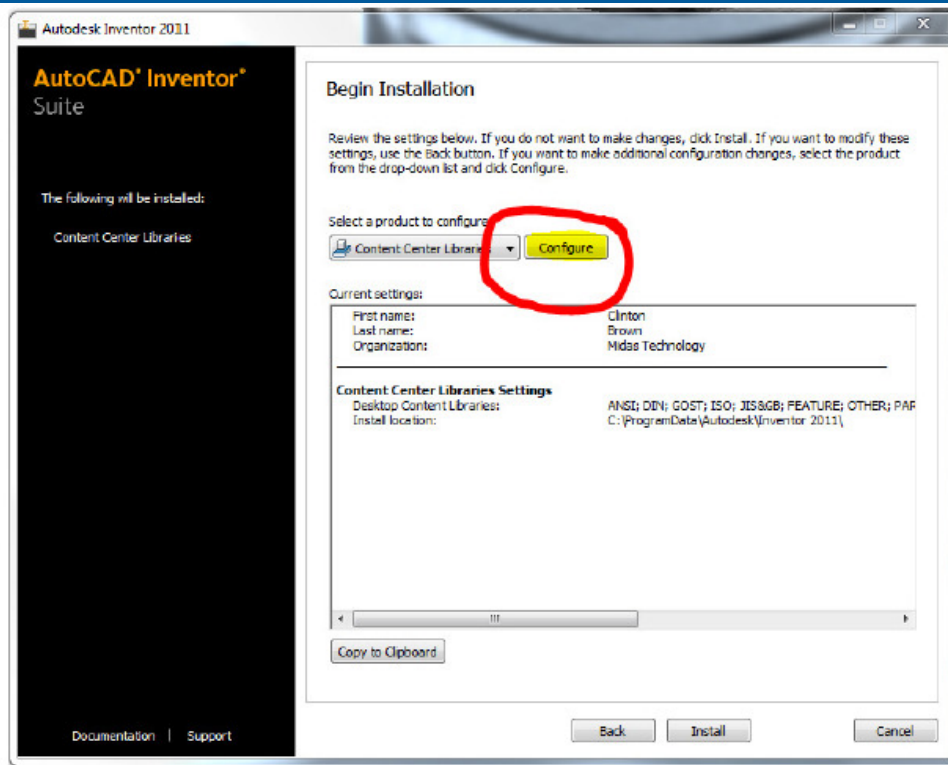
Autodesk Inventor 2011

AutoCAD® Inventor®
Suite

The following will be installed:

Content Center Libraries

Begin Installation

Review the settings below. If you do not want to make changes, click Install. If you want to modify these settings, use the Back button. If you want to make additional configuration changes, select the product from the drop-down list and click Configure.

Select a product to configure

Content Center Librarie

Configure

Current settings:

| | |
|---|---|
| First name: | Clinton |
| Last name: | Brown |
| Organization: | Midas Technology |

Content Center Libraries Settings

| | |
|---|---|
| Desktop Content Libraries: | ANSI; DIN; GOST; ISO; JIS&GB; FEATURE; OTHER; PAR |
| Install location: | C:\ProgramData\Autodesk\Inventor 2011\ |

III

Copy to Clipboard

Documentation | Support

Back

Install

Cancel